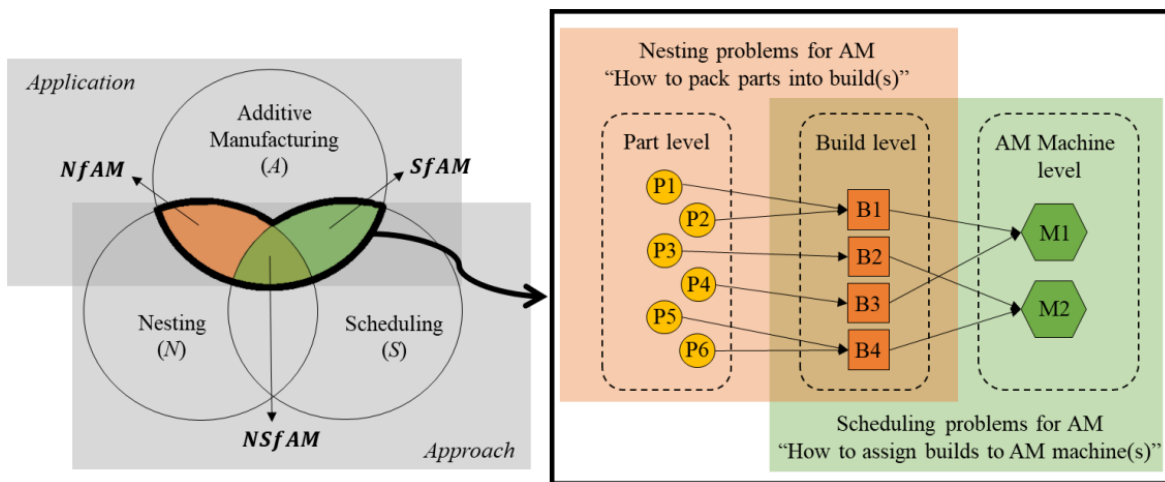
Application

Additive Manufacturing ($A$)

$\boldsymbol{NfAM}$

$\boldsymbol{SfAM}$

Nesting ($N$)

Scheduling ($S$)

$\boldsymbol{NSfAM}$

Approach

Nesting problems for AM
"How to pack parts into build(s)"

Part level

Build level

AM Machine level

P1
P2
P3
P4
P5
P6

B1
B2
B3
B4

M1
M2

Scheduling problems for AM
"How to assign builds to AM machine(s)"